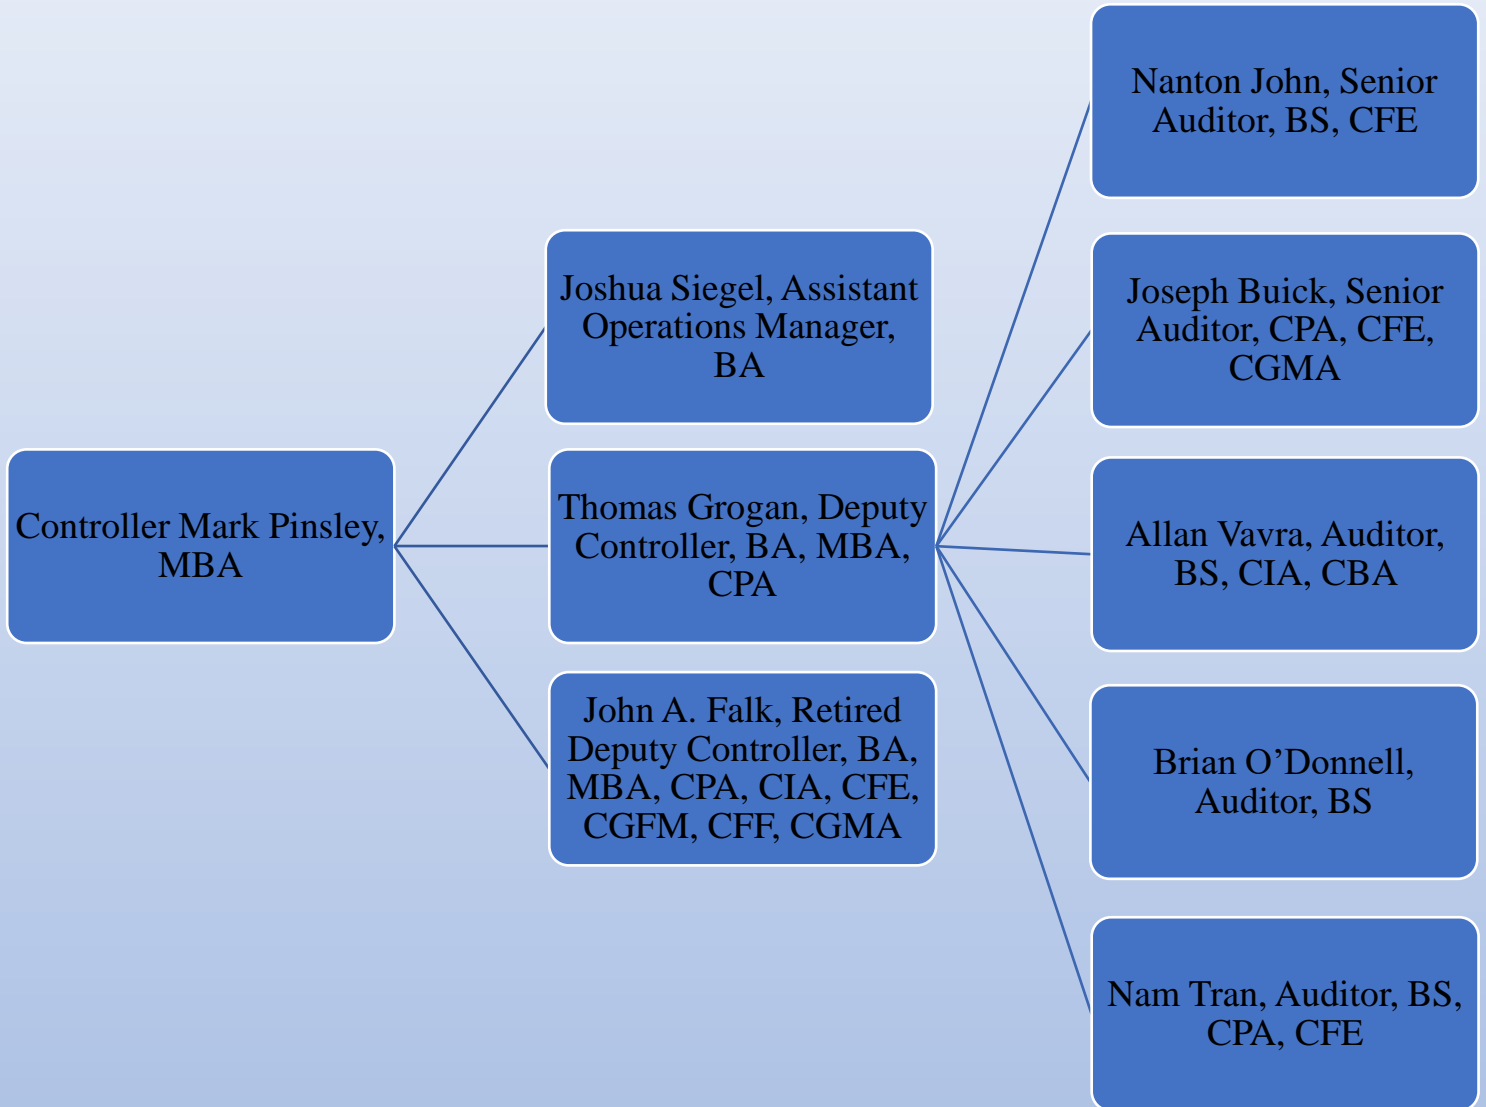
Controller Mark Pinsley, MBA

Joshua Siegel, Assistant Operations Manager, BA

Thomas Grogan, Deputy Controller, BA, MBA, CPA

John A. Falk, Retired Deputy Controller, BA, MBA, CPA, CIA, CFE, CGFM, CFF, CGMA

Nanton John, Senior Auditor, BS, CFE

Joseph Buick, Senior Auditor, CPA, CFE, CGMA

Allan Vavra, Auditor, BS, CIA, CBA

Brian O’Donnell, Auditor, BS

Nam Tran, Auditor, BS, CPA, CFE